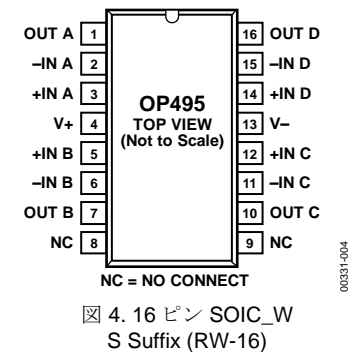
OUT A 1
–IN A 2
+IN A 3
V+ 4
+IN B 5
–IN B 6
OUT B 7
NC 8

OP495
TOP VIEW
(Not to Scale)

16 OUT D
15 –IN D
14 +IN D
13 V–
12 +IN C
11 –IN C
10 OUT C
9 NC

NC = NO CONNECT

00331-004

図 4. 16 ピン SOIC_W S Suffix (RW-16)